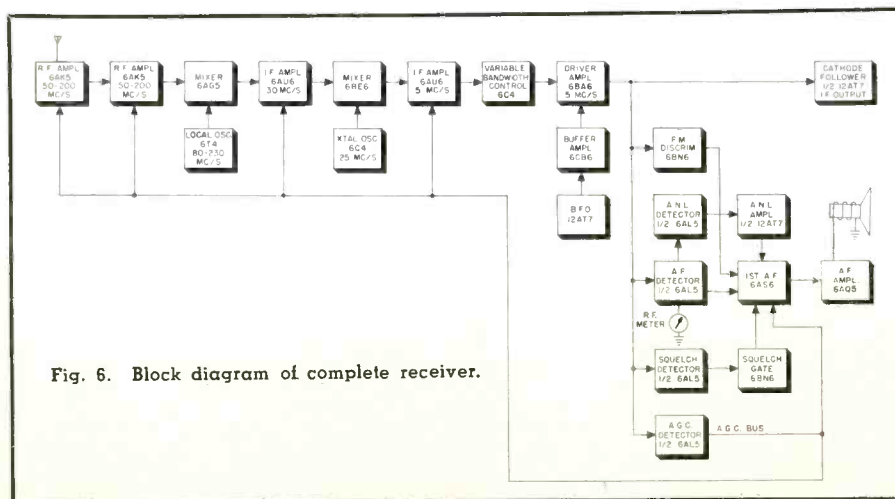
R.F. AMPL 6AK5 50-200 MC/S

R.F. AMPL 6AK5 50-200 MC/S

MIXER 6AG5

LOCAL OSC 6T4 80-230 MC/S

I.F. AMPL 6AU6 30 MC/S

MIXER 6BE6

XTAL OSC 6C4 25 MC/S

I.F. AMPL 6AU6 5 MC/S

VARIABLE BANDWIDTH CONTROL 6C4

DRIVER AMPL 6BA6 5 MC/S

BUFFER AMPL 6CB6

B.F.O. 12AT7

CATHODE FOLLOWER 1/2 12AT7 I.F. OUTPUT

F.M. DISCRIM 6BN6

A.N.L. DETECTOR 1/2 6AL5

A.N.L. AMPL 1/2 12AT7

A.F. DETECTOR 1/2 6AL5

1ST. A.F. 6AS6

A.F. AMPL 6AQ5

R.F. METER

SQUELCH DETECTOR 1/2 6AL5

SQUELCH GATE 6BN6

A.G.C. DETECTOR 1/2 6AL5

A.G.C. BUS

Fig. 6. Block diagram of complete receiver.